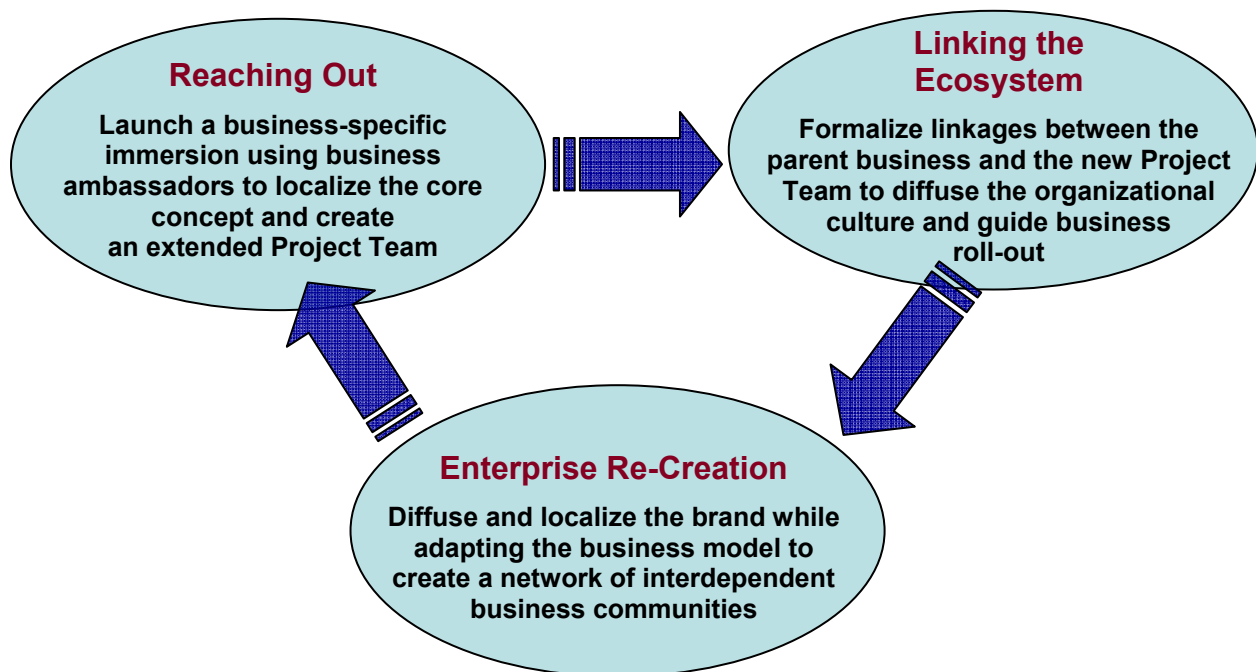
Reaching Out

Launch a business-specific immersion using business ambassadors to localize the core concept and create an extended Project Team

Linking the Ecosystem

Formalize linkages between the parent business and the new Project Team to diffuse the organizational culture and guide business roll-out

Enterprise Re-Creation

Diffuse and localize the brand while adapting the business model to create a network of interdependent business communities